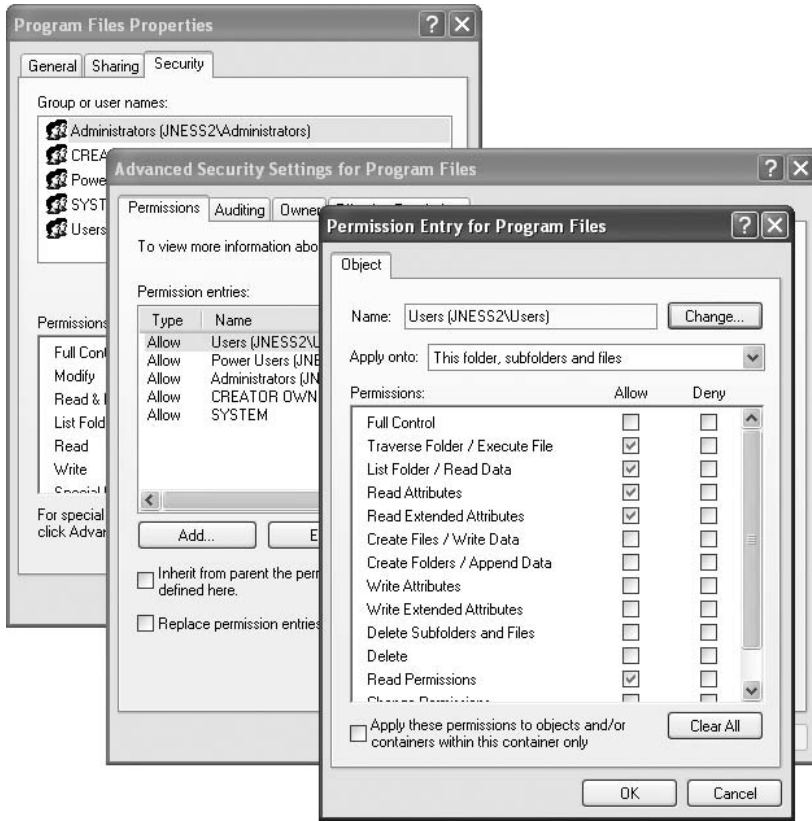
Program Files Properties

General | Sharing | Security

Group or user names:

Administrators (JNESS2\Administrators)
CREA
Powe
SYST
Users

Permissions
Full Cont
Modify
Read &
List Fold
Read
Write
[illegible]

For special
click Advan

Advanced Security Settings for Program Files

Permissions | Auditing | Owner | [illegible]

To view more information abo

Permission entries:

| Type | Name |
|---|---|
| Allow | Users (JNESS2\U |
| Allow | Power Users (JNE |
| Allow | Administrators (JN |
| Allow | CREATOR OWN |
| Allow | SYSTEM |

Add... | E

Inherit from parent the perm defined here.

Replace permission entries

Permission Entry for Program Files

Object

Name: Users (JNESS2\Users) | Change...

Apply onto: This folder, subfolders and files

| Permissions: | Allow | Deny |
|---|---|---|
| Full Control | | |
| Traverse Folder / Execute File | ✓ | |
| List Folder / Read Data | ✓ | |
| Read Attributes | ✓ | |
| Read Extended Attributes | ✓ | |
| Create Files / Write Data | | |
| Create Folders / Append Data | | |
| Write Attributes | | |
| Write Extended Attributes | | |
| Delete Subfolders and Files | | |
| Delete | | |
| Read Permissions | ✓ | |
| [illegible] | | |

Apply these permissions to objects and/or containers within this container only

Clear All

OK | Cancel